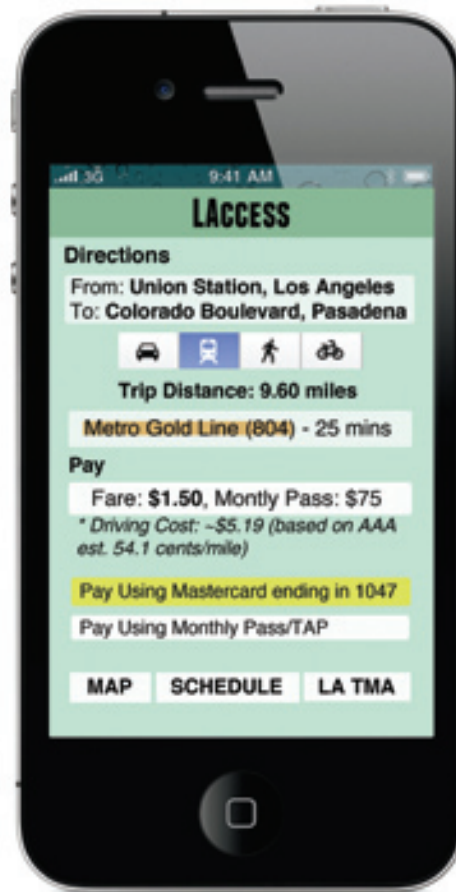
3G 9:41 AM

LACCESS

Directions

From: Union Station, Los Angeles
To: Colorado Boulevard, Pasadena

Trip Distance: 9.60 miles

Metro Gold Line (804) - 25 mins

Pay

Fare: $1.50, Montly Pass: $75

* Driving Cost: ~$5.19 (based on AAA est. 54.1 cents/mile)

Pay Using Mastercard ending in 1047

Pay Using Monthly Pass/TAP

MAP SCHEDULE LA TMA